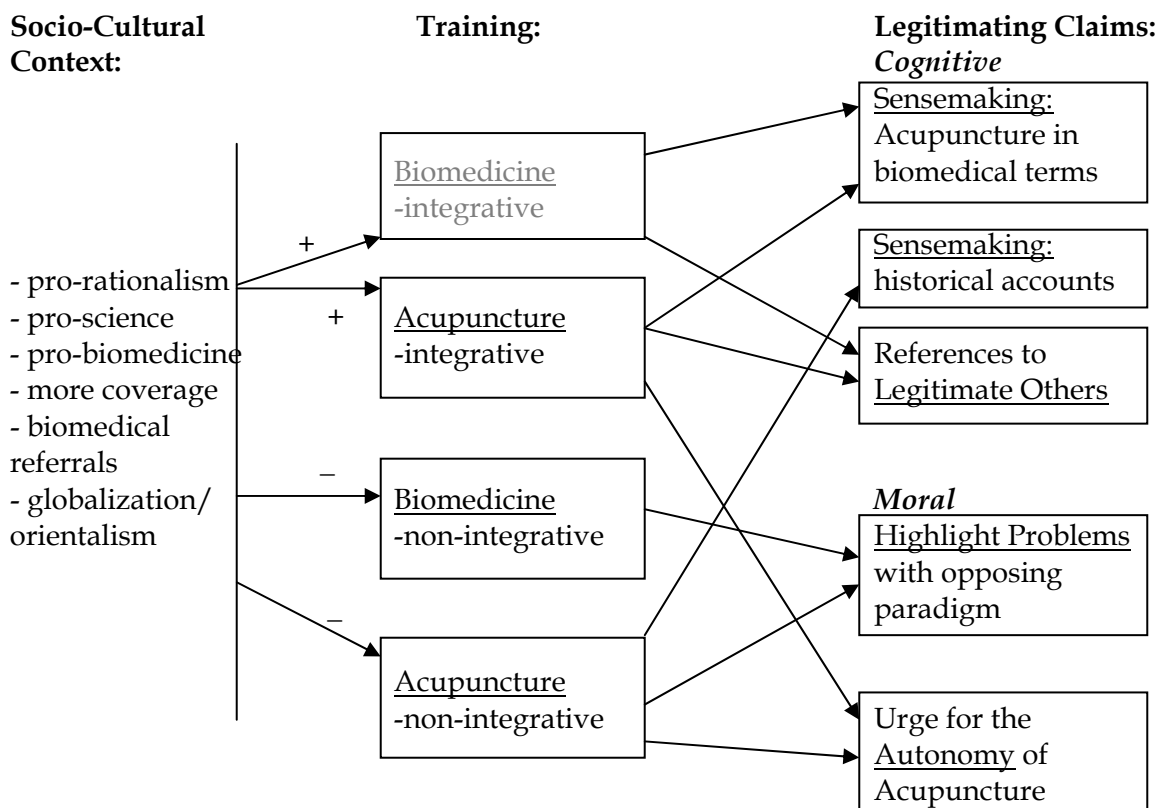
**Socio-Cultural Context:**

**Training:**

**Legitimating Claims:**
***Cognitive***

- pro-rationalism
- pro-science
- pro-biomedicine
- more coverage
- biomedical referrals
- globalization/ orientalism

+

+

–

–

Biomedicine
-integrative

Acupuncture
-integrative

Biomedicine
-non-integrative

Acupuncture
-non-integrative

Sensemaking:
Acupuncture in biomedical terms

Sensemaking:
historical accounts

References to
Legitimate Others

***Moral***

Highlight Problems with opposing paradigm

Urge for the Autonomy of Acupuncture